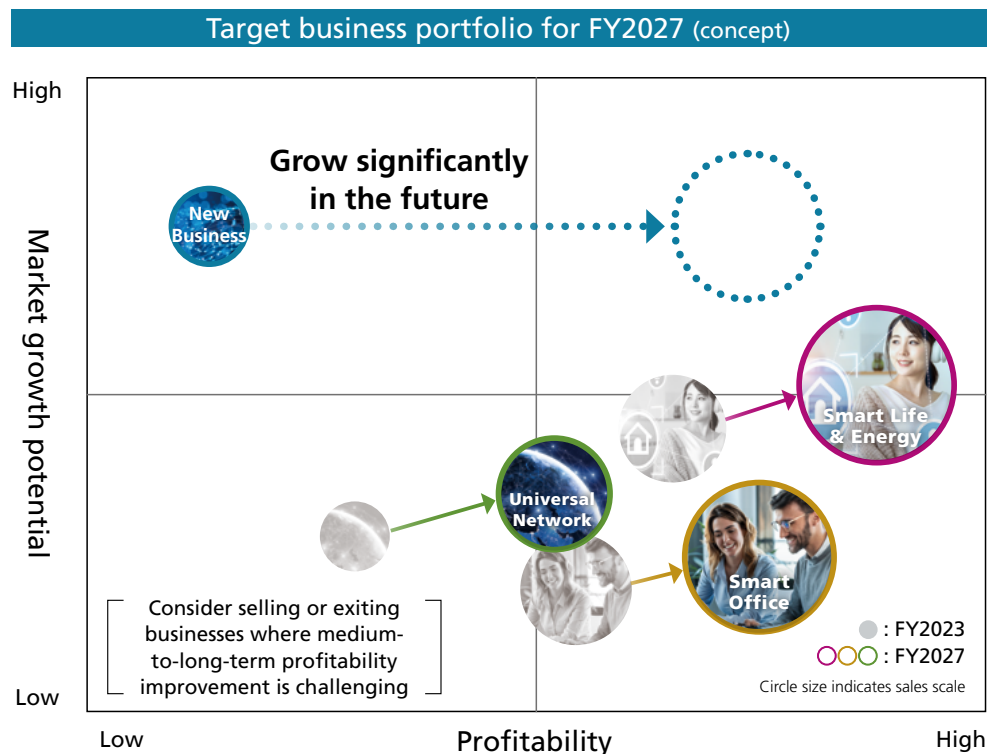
Target business portfolio for FY2027 (concept)

High

Market growth potential

Low

Grow significantly in the future

New Business

Smart Life & Energy

Universal Network

Smart Office

Consider selling or exiting businesses where medium-to-long-term profitability improvement is challenging

: FY2023

: FY2027

Circle size indicates sales scale

Low

Profitability

High